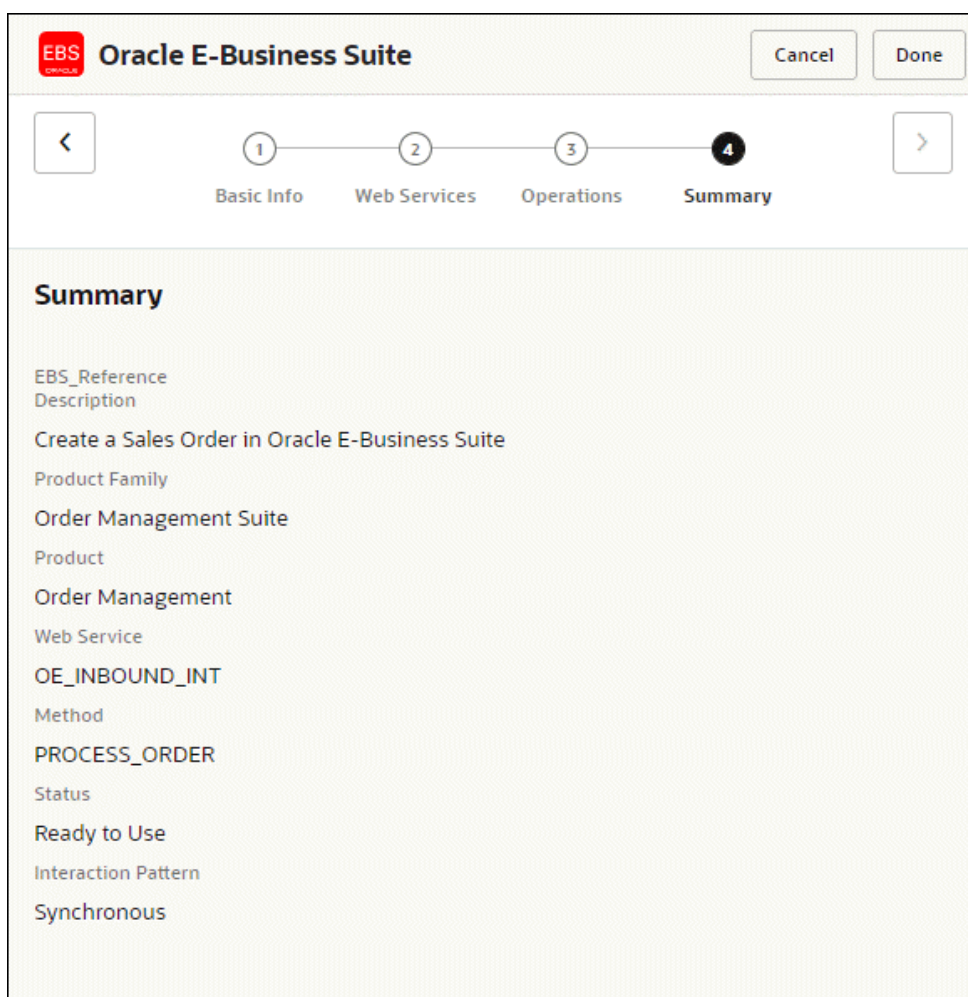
EBS ORACLE

Oracle E-Business Suite

Cancel

Done

<

1 Basic Info

2 Web Services

3 Operations

4 Summary

>

Summary

EBS_Reference Description

Create a Sales Order in Oracle E-Business Suite

Product Family

Order Management Suite

Product

Order Management

Web Service

OE_INBOUND_INT

Method

PROCESS_ORDER

Status

Ready to Use

Interaction Pattern

Synchronous